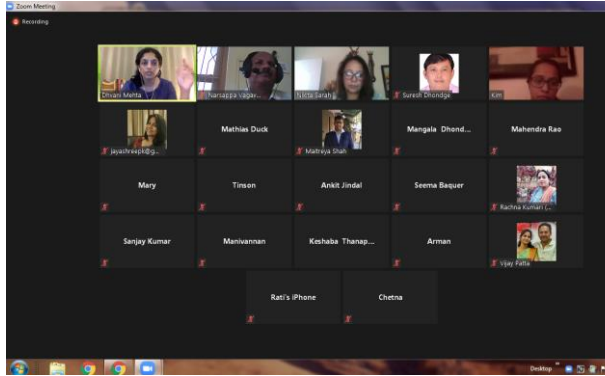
Zoom Meeting

Recording

Dhvani Mehta
Narsappa Vagar...
Sujita Sarah
Suresh Dhondge
Kim
jayashreepk@g...
Mathias Duck
Maitreya Shah
Mangala Dhond...
Mahendra Rao
Mary
Tinson
Ankit Jindal
Seema Baquer
Rachna Kumari (...
Sanjay Kumar
Manivannan
Keshaba Thanap...
Arman
Vijay Patta
Rati's iPhone
Chetna

Desktop